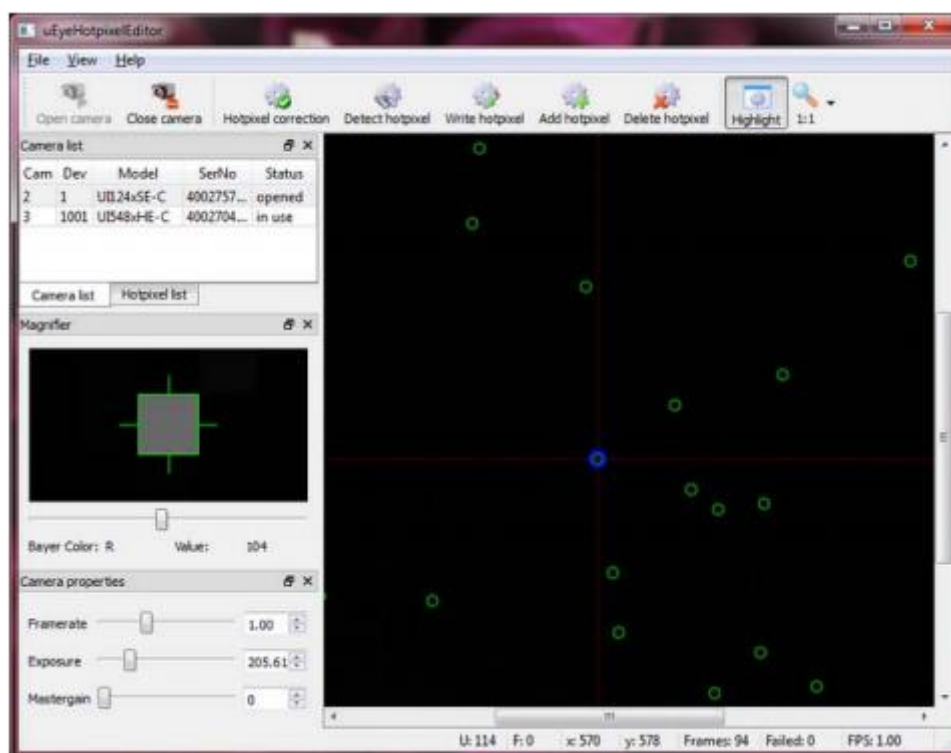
uEyeHotpixelEditor

File View Help

Open camera Close camera Hotpixel correction Detect hotpixel Write hotpixel Add hotpixel Delete hotpixel Highlight 1:1

Camera list

| Cam | Dev | Model | SerNo | Status |
|---|---|---|---|---|
| 2 | 1 | UI124xSE-C | 4002757... | opened |
| 3 | 1001 | UI548xHE-C | 4002704... | in use |

Camera list Hotpixel list

Magnifier

Bayer Color: R Value: 104

Camera properties

Framerate 1.00

Exposure 205.61

Mastergain 0

U: 114 F: 0 x: 570 y: 578 Frames: 94 Failed: 0 FPS: 1.00